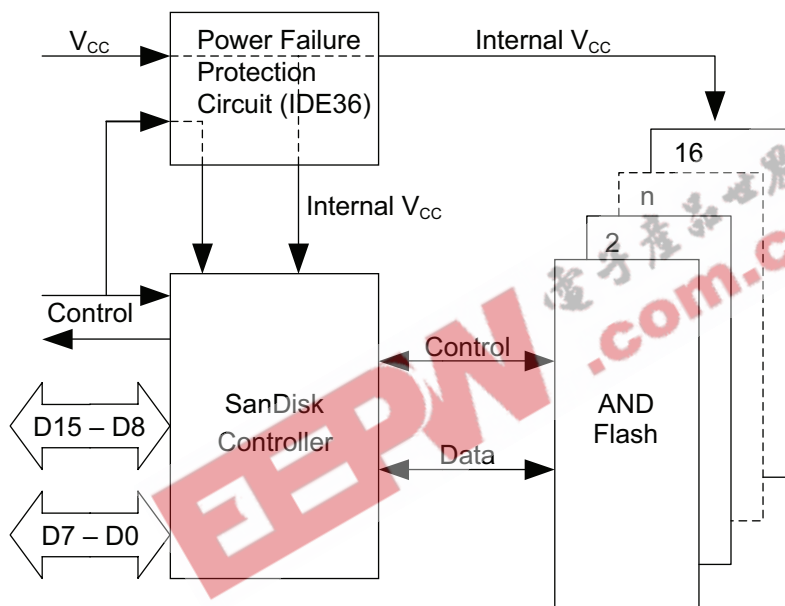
$V_{CC}$

Power Failure Protection Circuit (IDE36)

Internal $V_{CC}$

16

n

2

Internal $V_{CC}$

Control

SanDisk Controller

Control

AND Flash

Data

D15 – D8

D7 – D0

電子產品世界

EEPW .com.cn